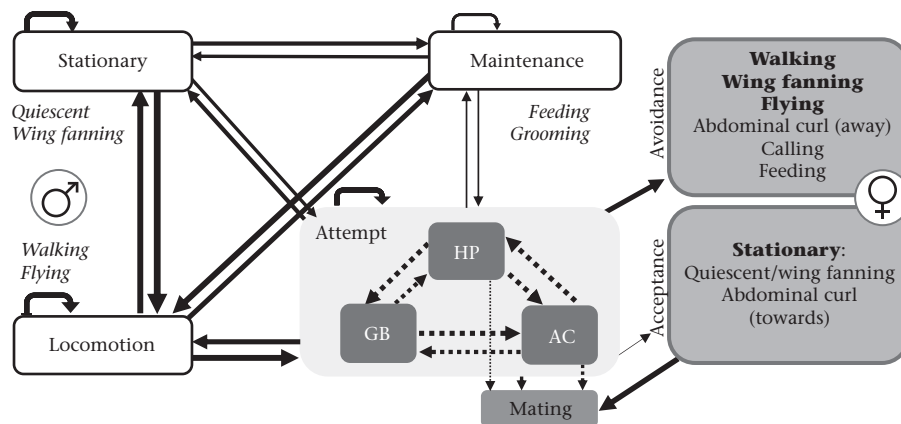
Stationary

Maintenance

Quiescent
Wing fanning

Feeding
Grooming

♂

Walking
Flying

Locomotion

Attempt

HP

GB

AC

Mating

Avoidance

**Walking**
**Wing fanning**
**Flying**
Abdominal curl (away)
Calling
Feeding

♀

Acceptance

**Stationary**:
Quiescent/wing fanning
Abdominal curl
(towards)